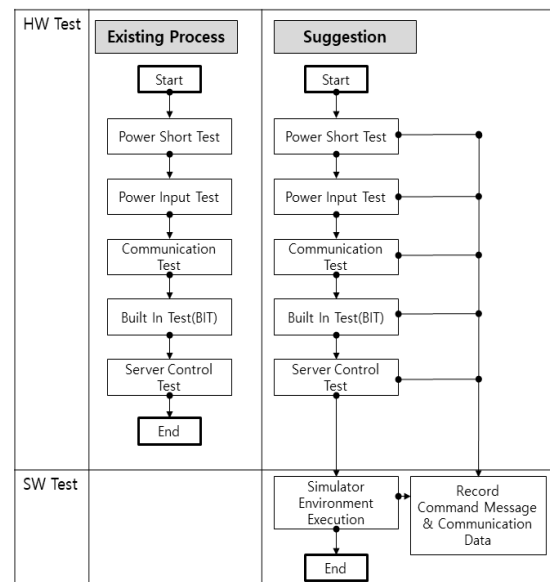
HW Test

Existing Process

Start

Power Short Test

Power Input Test

Communication Test

Built In Test(BIT)

Server Control Test

End

Suggestion

Start

Power Short Test

Power Input Test

Communication Test

Built In Test(BIT)

Server Control Test

SW Test

Simulator Environment Execution

Record Command Message & Communication Data

End